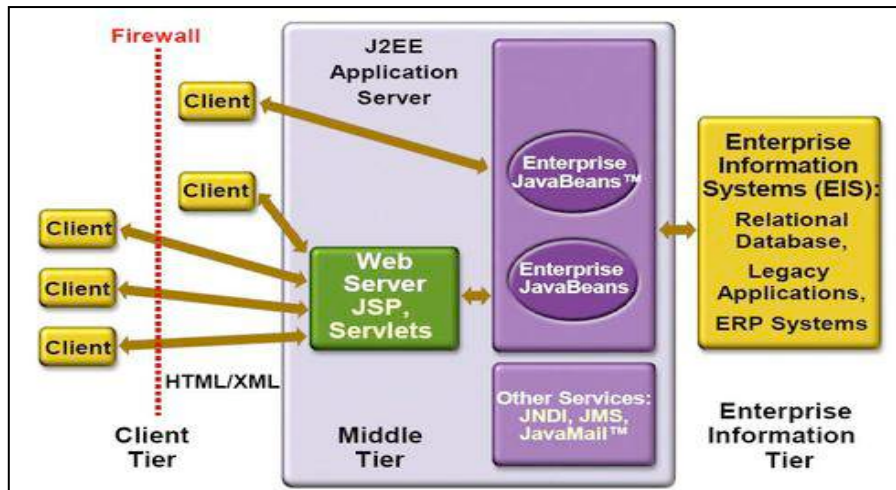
Firewall

J2EE Application Server

Client

Client

Client

Client

Client

Enterprise JavaBeans™

Enterprise JavaBeans

Web Server JSP, Servlets

Enterprise Information Systems (EIS):
Relational Database,
Legacy Applications,
ERP Systems

HTML/XML

Other Services: JNDI, JMS, JavaMail™

Client Tier

Middle Tier

Enterprise Information Tier